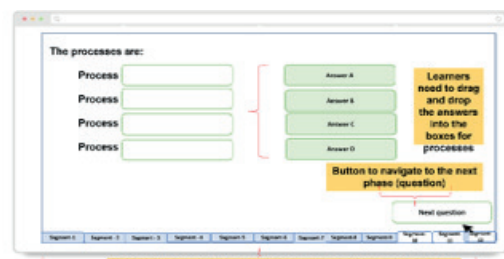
The processes are:

Process

Process

Process

Process

Answer A

Answer B

Answer C

Answer D

Learners need to drag and drop the answers into the boxes for processes

Button to navigate to the next phase (question)

Next question

| Segment 1 | Segment 2 | Segment 3 | Segment 4 | Segment 5 | Segment 6 | Segment 7 | Segment 8 | Segment 9 | Segment 10 | Segment 11 | Segment 12 |
|---|---|---|---|---|---|---|---|---|---|---|---|